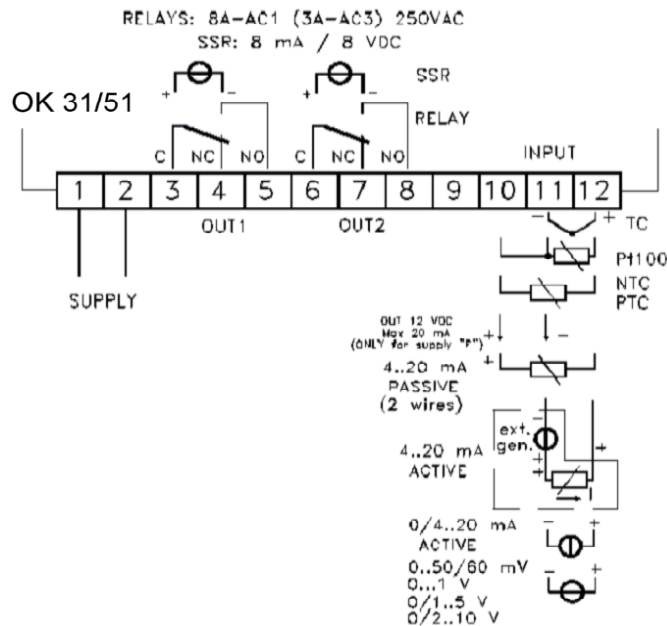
RELAYS: 8A-AC1 (3A-AC3) 250VAC
SSR: 8 mA / 8 VDC

OK 31/51

SSR
RELAY

+ –
+ –

C NC NO
C NC NO

INPUT

1 2 3 4 5 6 7 8 9 10 11 12

OUT1
OUT2

SUPPLY

– + TC
Pt100
NTC
PTC

OUT 12 VDC
Max 20 mA
(ONLY for supply "F")
+ –

4..20 mA
PASSIVE
(2 wires)
+

ext.
gen.
4..20 mA
ACTIVE
+
+

0/4..20 mA
ACTIVE
– +

0..50/60 mV
0...1 V
0/1..5 V
0/2..10 V
– +